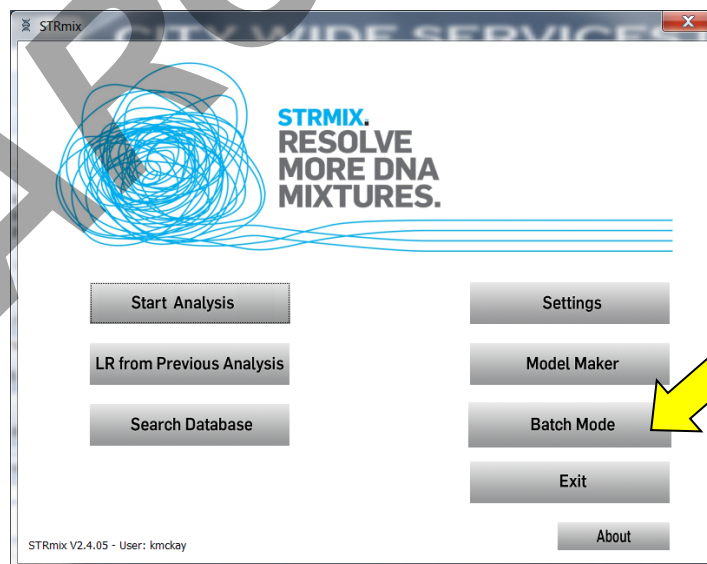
STRmix

CITY WIDE SERVICES

STRMIX.
RESOLVE
MORE DNA
MIXTURES.

Start Analysis

Settings

LR from Previous Analysis

Model Maker

Search Database

Batch Mode

Exit

About

STRmix V2.4.05 - User: kmckay